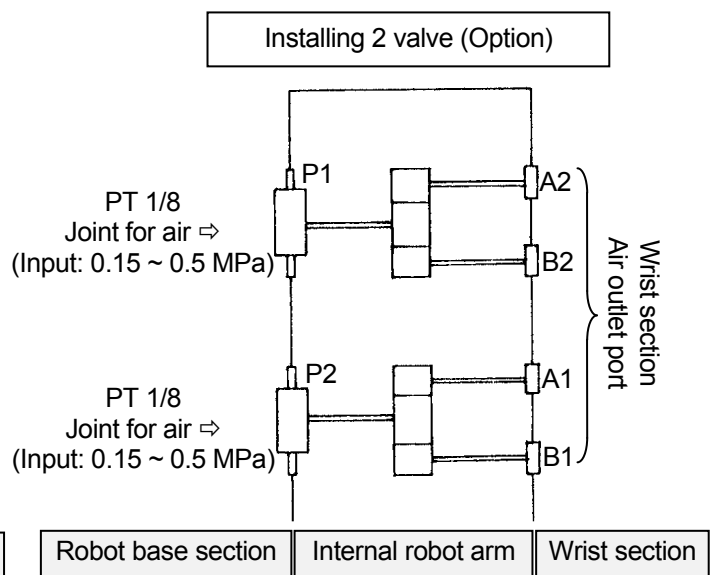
Installing 2 valve (Option)

P1

PT 1/8
Joint for air ⇨
(Input: 0.15 ~ 0.5 MPa)

A2

B2

Wrist section
Air outlet port

P2

PT 1/8
Joint for air ⇨
(Input: 0.15 ~ 0.5 MPa)

A1

B1

Robot base section | Internal robot arm | Wrist section